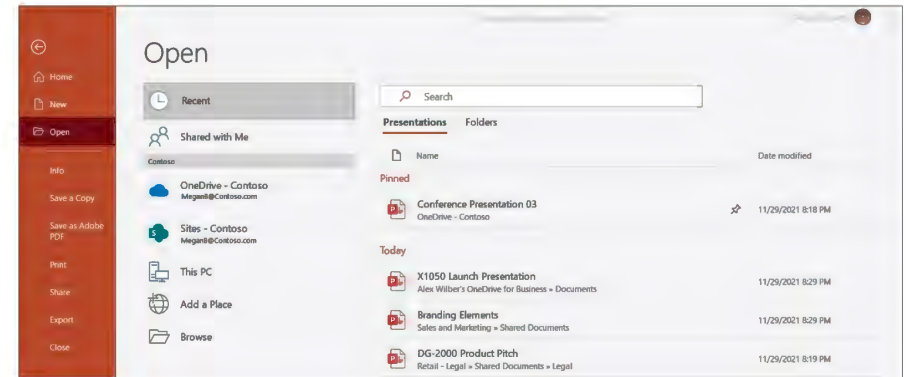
Home
New
Open
Info
Save a Copy
Save as Adobe PDF
Print
Share
Export
Close

Open

Recent
Shared with Me
Contoso
OneDrive - Contoso
MeganB@Contoso.com
Sites - Contoso
MeganB@Contoso.com
This PC
Add a Place
Browse

Search
Presentations Folders

| Name | Date modified |
|---|---|
| Pinned | |
| Conference Presentation 03 OneDrive - Contoso | 11/29/2021 8:18 PM |
| Today | |
| X1050 Launch Presentation Alex Wilber's OneDrive for Business » Documents | 11/29/2021 8:29 PM |
| Branding Elements Sales and Marketing » Shared Documents | 11/29/2021 8:29 PM |
| DG-2000 Product Pitch Retail - Legal » Shared Documents » Legal | 11/29/2021 8:19 PM |